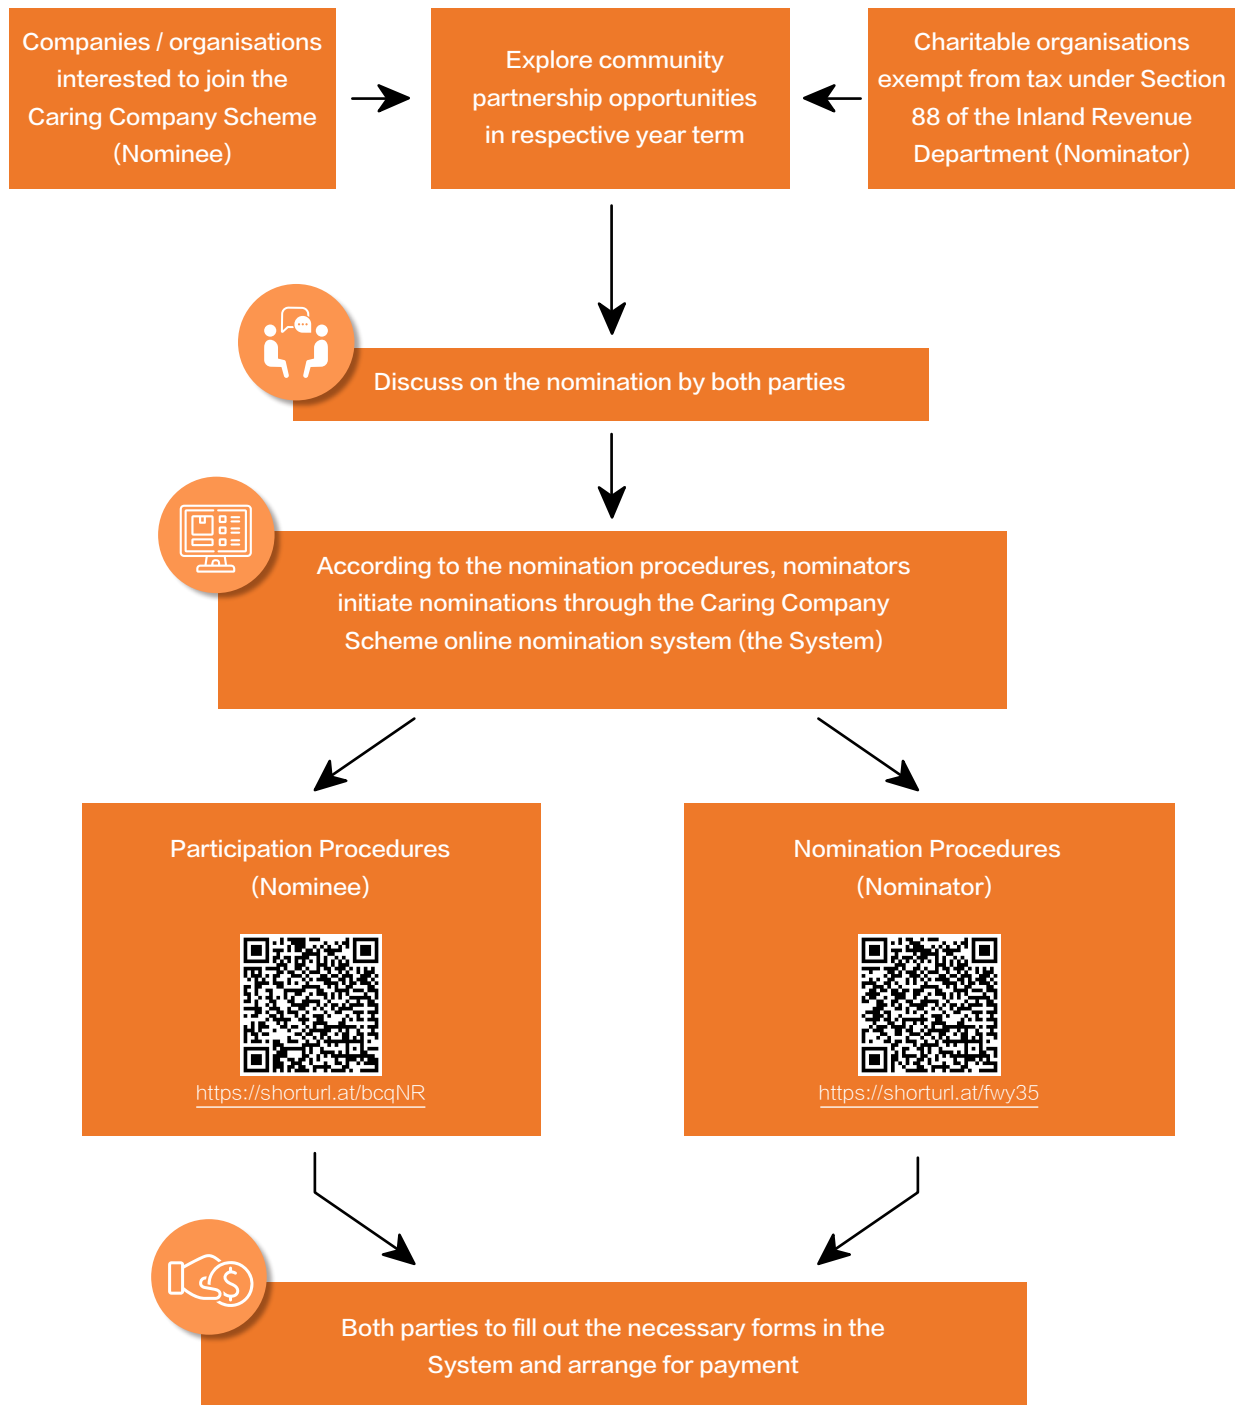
Companies / organisations interested to join the Caring Company Scheme (Nominee)

Explore community partnership opportunities in respective year term

Charitable organisations exempt from tax under Section 88 of the Inland Revenue Department (Nominator)

Discuss on the nomination by both parties

According to the nomination procedures, nominators initiate nominations through the Caring Company Scheme online nomination system (the System)

Participation Procedures (Nominee)

https://shorturl.at/bcqNR

Nomination Procedures (Nominator)

https://shorturl.at/fwy35

Both parties to fill out the necessary forms in the System and arrange for payment